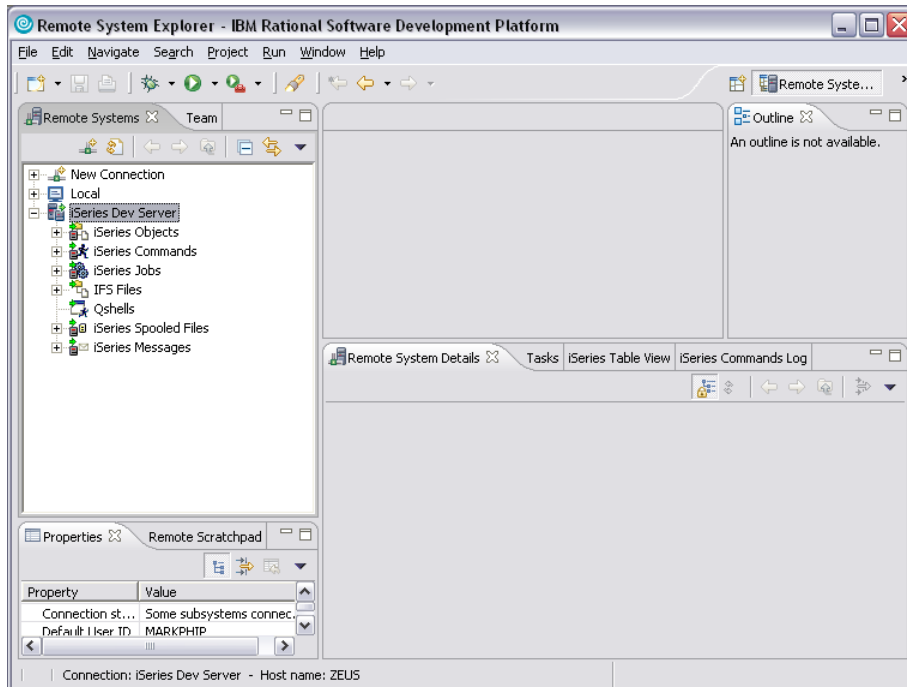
Remote System Explorer - IBM Rational Software Development Platform

File Edit Navigate Search Project Run Window Help

Remote Syste...

Remote Systems Team

New Connection
Local
iSeries Dev Server
iSeries Objects
iSeries Commands
iSeries Jobs
IFS Files
Qshells
iSeries Spooled Files
iSeries Messages

Outline
An outline is not available.

Remote System Details Tasks iSeries Table View iSeries Commands Log

Properties Remote Scratchpad

| Property | Value |
|---|---|
| Connection st... | Some subsystems connec... |
| Default User ID | MARKPHIP |

Connection: iSeries Dev Server - Host name: ZEUS